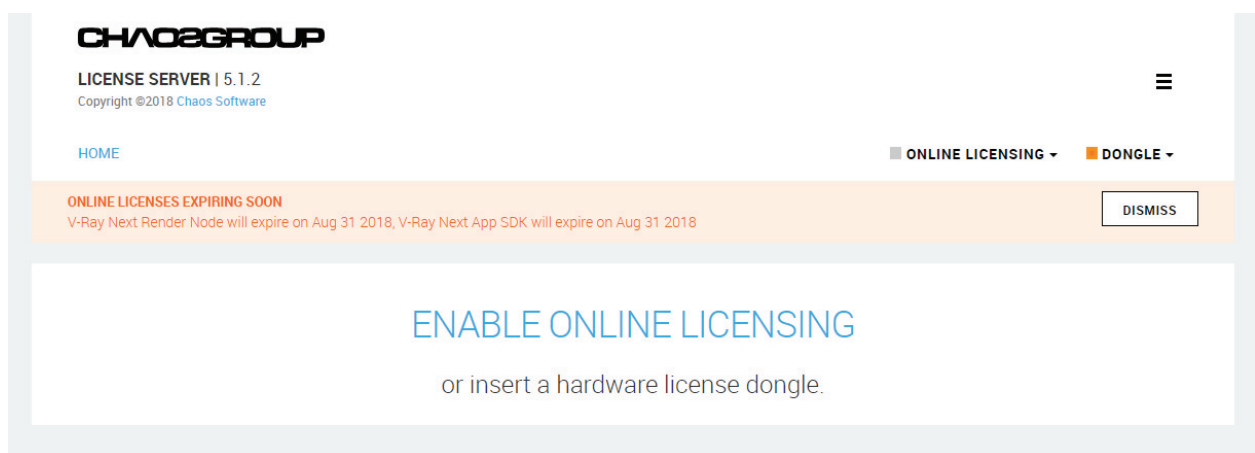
CHAOSGROUP

LICENSE SERVER | 5.1.2
Copyright ©2018 Chaos Software

HOME

ONLINE LICENSING

DONGLE

ONLINE LICENSES EXPIRING SOON
V-Ray Next Render Node will expire on Aug 31 2018, V-Ray Next App SDK will expire on Aug 31 2018

DISMISS

ENABLE ONLINE LICENSING

or insert a hardware license dongle.